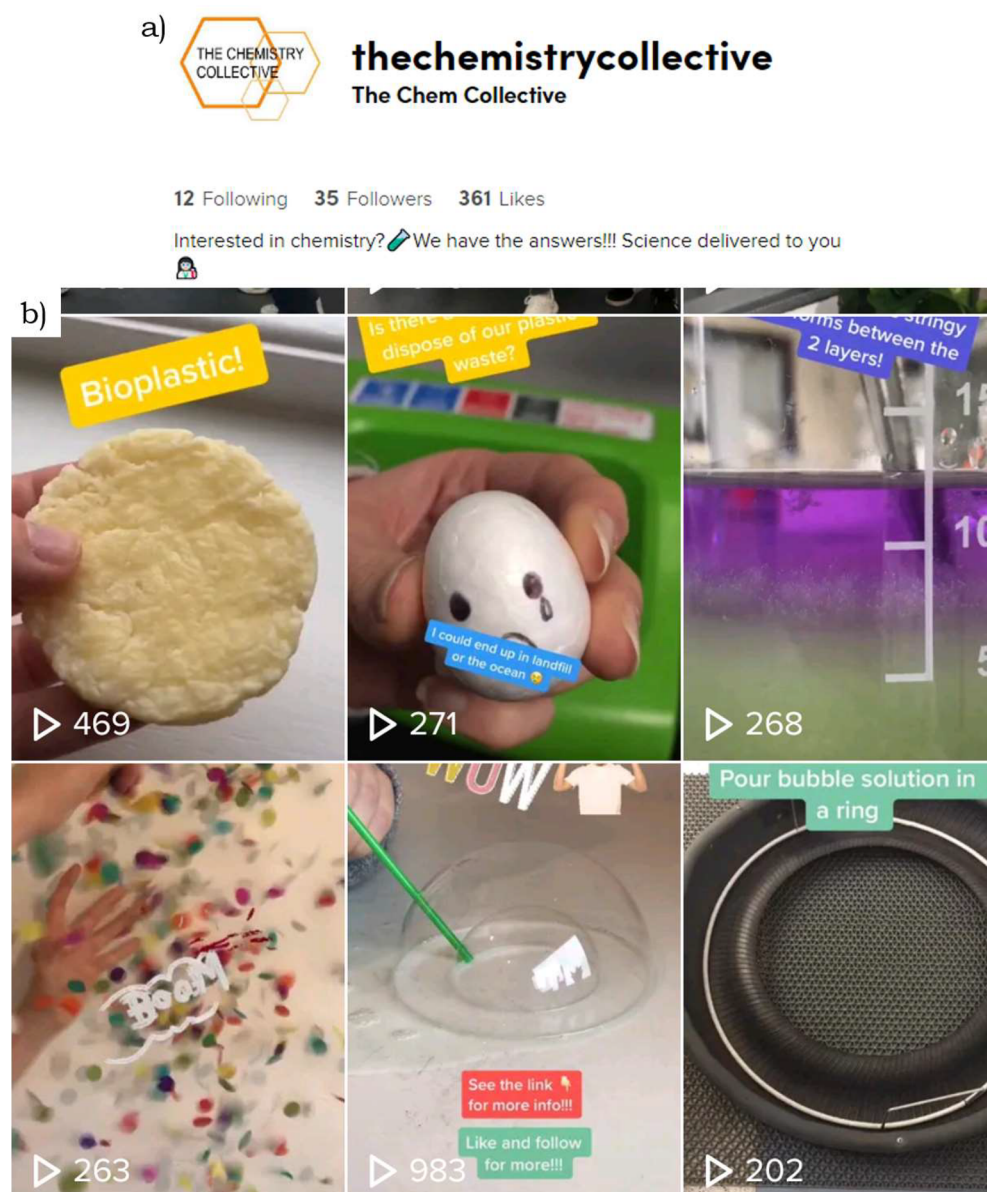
a)

THE CHEMISTRY COLLECTIVE

thechemistrycollective
The Chem Collective

12 Following 35 Followers 361 Likes

Interested in chemistry? 🧪 We have the answers!!! Science delivered to you 👩‍🔬

b)

Bioplastic!

469

Is there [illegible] dispose of our plastic waste?

I could end up in landfill or the ocean 😢

271

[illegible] stringy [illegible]orms between the 2 layers!

15

10

5

268

BOOM

263

WOW

See the link 👇 for more info!!!

Like and follow for more!!!

983

Pour bubble solution in a ring

202